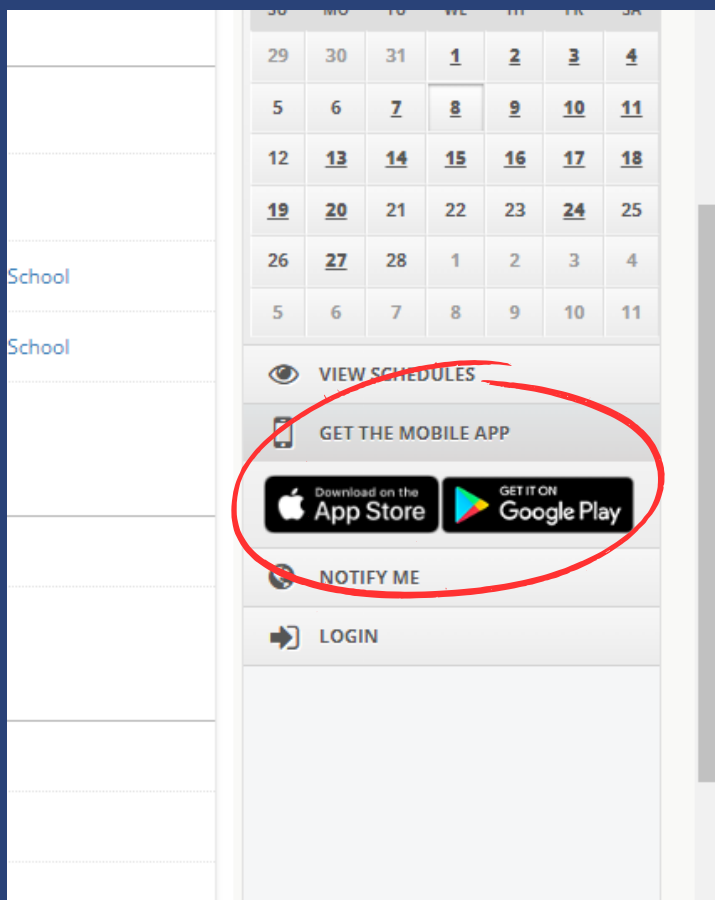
School

School

| SU | MO | TU | WE | TH | FR | SA |
|---|---|---|---|---|---|---|
| 29 | 30 | 31 | 1 | 2 | 3 | 4 |
| 5 | 6 | 7 | 8 | 9 | 10 | 11 |
| 12 | 13 | 14 | 15 | 16 | 17 | 18 |
| 19 | 20 | 21 | 22 | 23 | 24 | 25 |
| 26 | 27 | 28 | 1 | 2 | 3 | 4 |
| 5 | 6 | 7 | 8 | 9 | 10 | 11 |

VIEW SCHEDULES

GET THE MOBILE APP

Download on the App Store

GET IT ON Google Play

NOTIFY ME

LOGIN